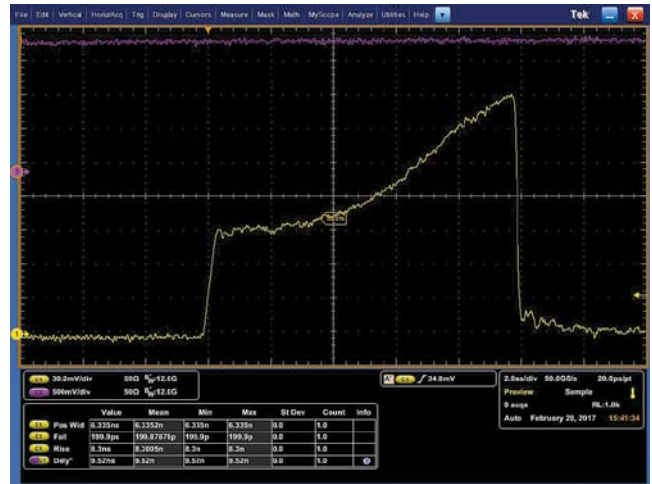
File | Edit | Vertical | Horiz/Acq | Trig | Display | Cursors | Measure | Mask | Math | MyScope | Analyze | Utilities | Help

Tek

C1 30.0mV/div 50Ω $B_W$:12.6G
C4 500mV/div 50Ω $B_W$:12.6G

A C4 ∫ 34.0mV

2.0ns/div 50.0GS/s 20.0ps/pt
Preview Sample
0 acqs RL:1.0k
Auto February 25, 2017 15:41:34

| | | Value | Mean | Min | Max | St Dev | Count | Info |
|---|---|---|---|---|---|---|---|---|
| C1 | Pos Wid | 6.335ns | 6.3352n | 6.335n | 6.335n | 0.0 | 1.0 | |
| C1 | Fall | 199.9ps | 199.8787p | 199.9p | 199.9p | 0.0 | 1.0 | |
| C1 | Rise | 8.3ns | 8.3005n | 8.3n | 8.3n | 0.0 | 1.0 | |
| C1 | Dely* | 9.52ns | 9.52n | 9.52n | 9.52n | 0.0 | 1.0 | |